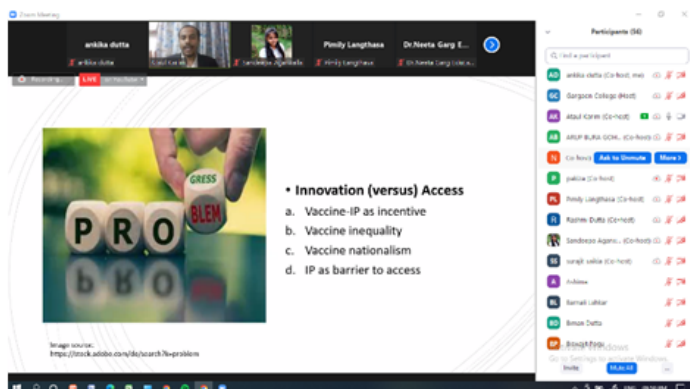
Zoom Meeting

ankika dutta
ankika dutta
Ataul Karim
Sandeepa Agarwalla
Pimily Langthasa
Pimily Langthasa
Dr.Neeta Garg E...
Dr.Neeta Garg (clus...

Recording...
LIVE on YouTube

Participants (56)

Find a participant

AD ankika dutta (Co-host, me)
GC Gargaon College (Host)
AK Ataul Karim (Co-host)
AB ARUP BURA GOH... (Co-host)
N Co-host) Ask to Unmute More
P pallbe (Co-host)
PL Pimily Langthasa (Co-host)
R Rashmi Dutta (Co-host)
Sandeepa Agarw... (Co-host)
SS surajit saikia (Co-host)
A Ashlee
BL Barnali Lahkar
BD Binoze Dutta
BP Biswajit Pegu

Invite
Mute All

GRESS
PRO
BLEM

• Innovation (versus) Access
a. Vaccine-IP as incentive
b. Vaccine inequality
c. Vaccine nationalism
d. IP as barrier to access

Image source:
https://stock.adobe.com/de/search?k=problem

Activate Windows
Go to Settings to activate Windows.